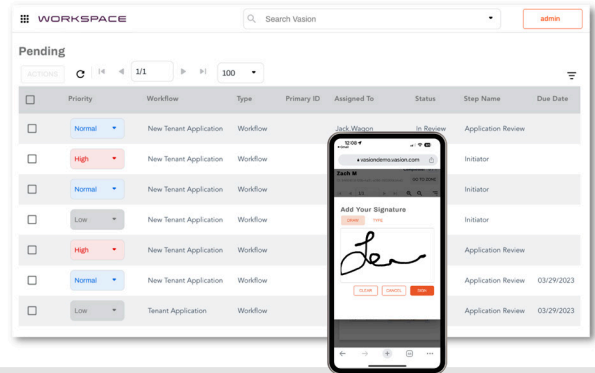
WORKSPACE

Search Vasion

admin

Pending

ACTIONS

1/1

100

| | Priority | Workflow | Type | Primary ID | Assigned To | Status | Step Name | Due Date |
|---|---|---|---|---|---|---|---|---|
| | Normal | New Tenant Application | Workflow | | Jack Wagon | In Review | Application Review | |
| | High | New Tenant Application | Workflow | | | | Initiator | |
| | Normal | New Tenant Application | Workflow | | | | Initiator | |
| | Low | New Tenant Application | Workflow | | | | Initiator | |
| | High | New Tenant Application | Workflow | | | | Application Review | |
| | Normal | New Tenant Application | Workflow | | | | Application Review | 03/29/2023 |
| | Low | Tenant Application | Workflow | | | | Application Review | 03/29/2023 |

12:08

vasiondemo.vasion.com

Zach M

GO TO DONE

Add Your Signature

DRAW

TYPE

CLEAR

CANCEL

SIGN